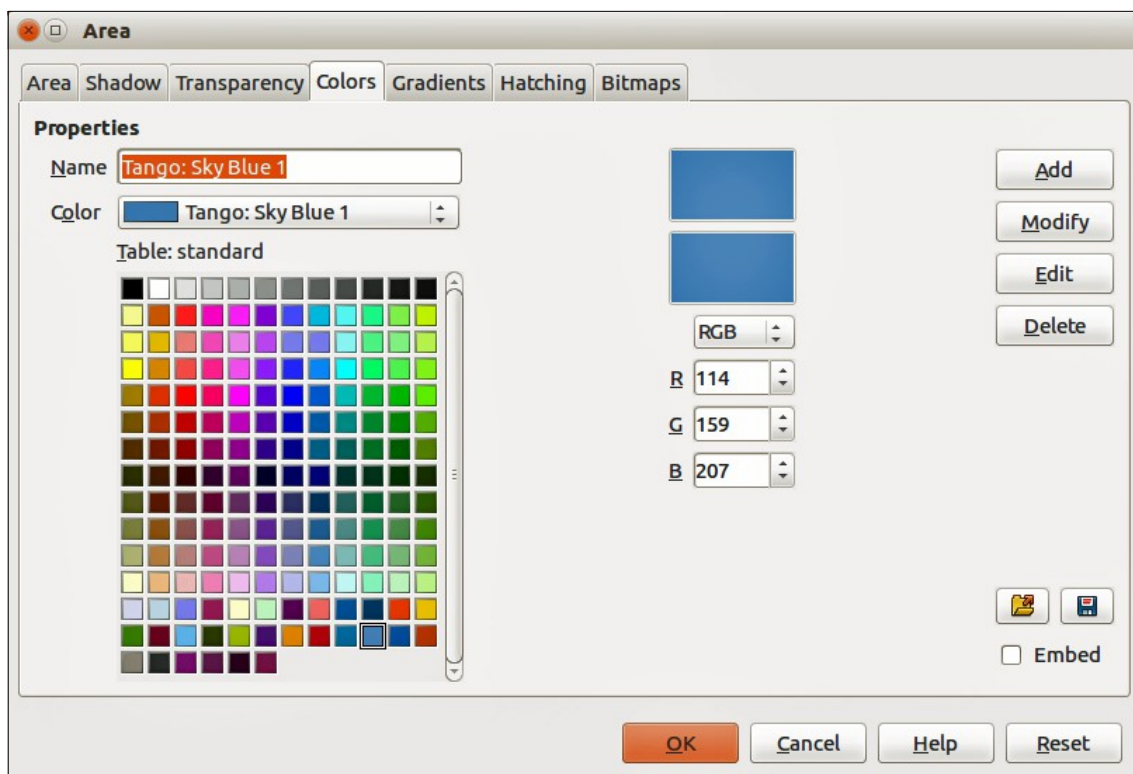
Area

Area | Shadow | Transparency | Colors | Gradients | Hatching | Bitmaps

Properties

Name Tango: Sky Blue 1

Color Tango: Sky Blue 1

Table: standard

RGB

R 114

G 159

B 207

Add

Modify

Edit

Delete

Embed

OK

Cancel

Help

Reset